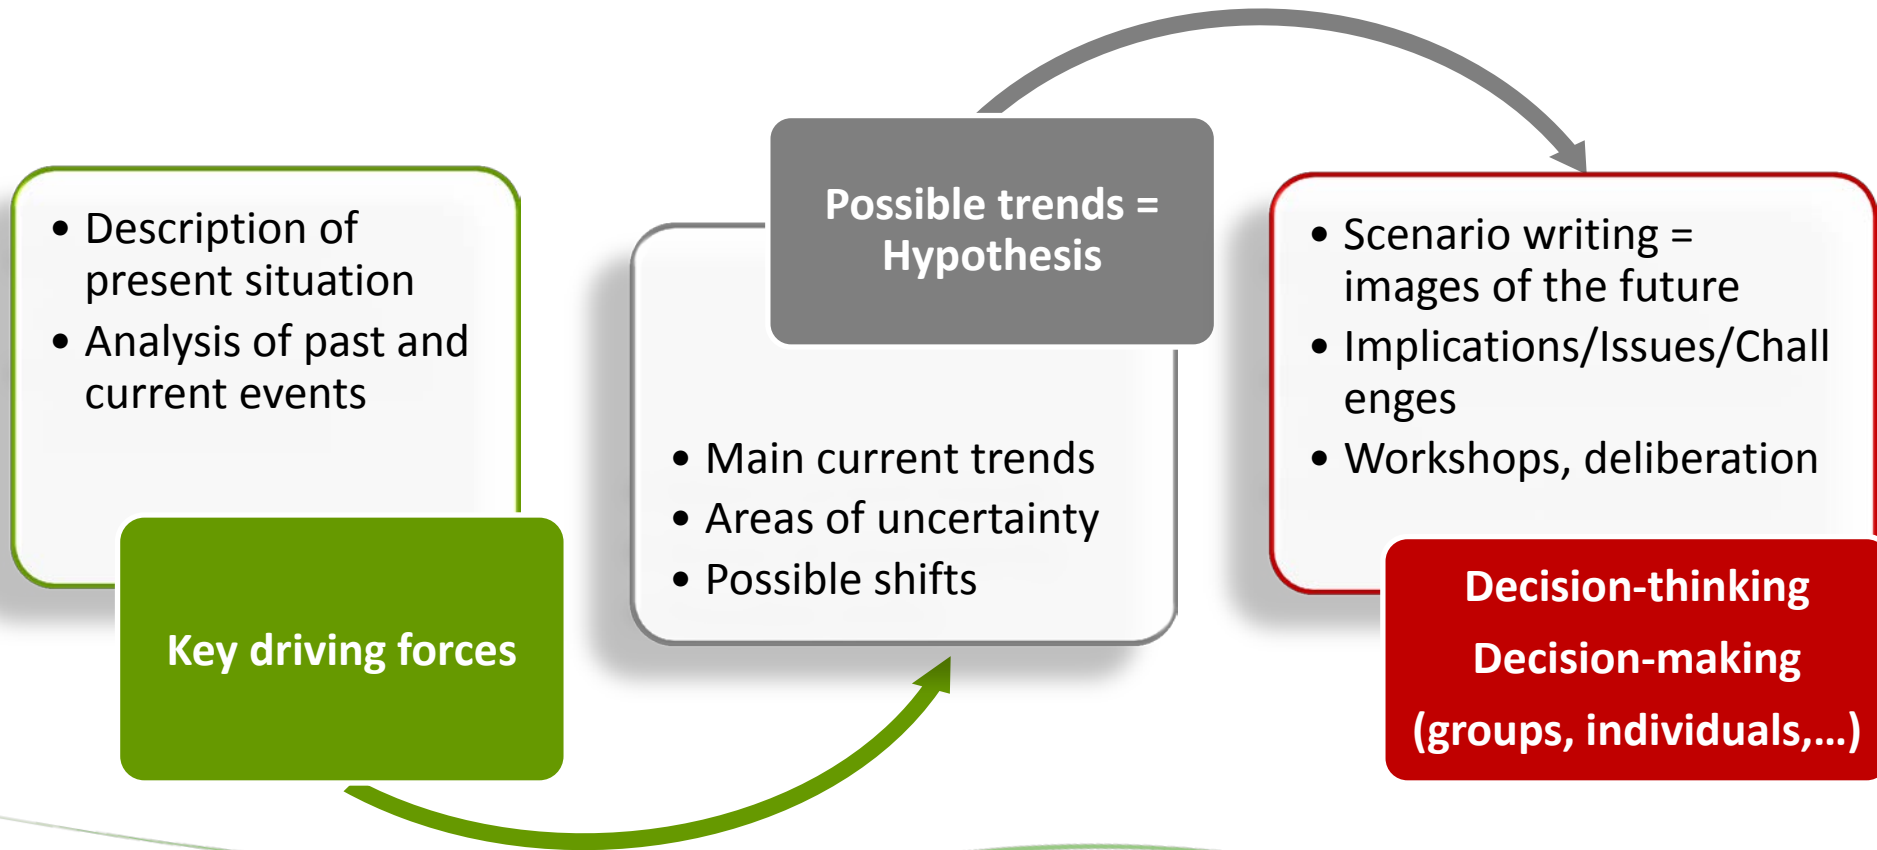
• Description of present situation
• Analysis of past and current events

Key driving forces

Possible trends = Hypothesis

• Main current trends
• Areas of uncertainty
• Possible shifts

• Scenario writing = images of the future
• Implications/Issues/Chall enges
• Workshops, deliberation

Decision-thinking
Decision-making
(groups, individuals,…)